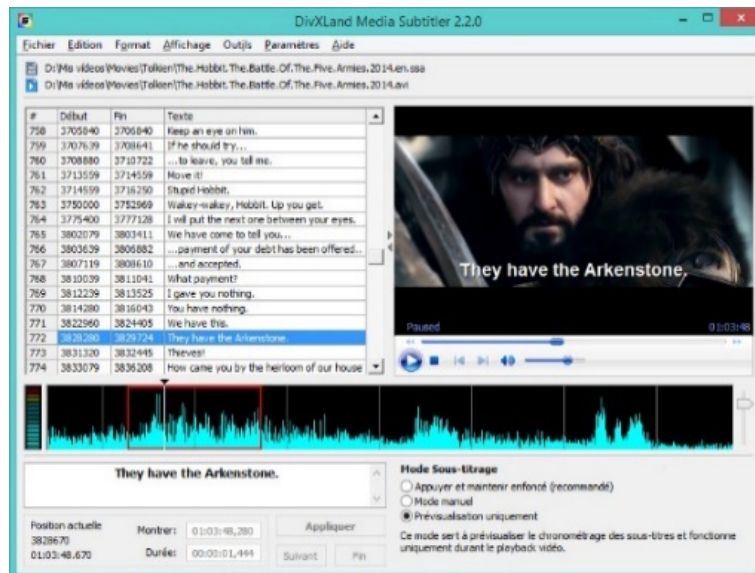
DivXLand Media Subtitler 2.2.0

Fichier Edition Format Affichage Outils Paramètres Aide

D:\Mes videos\Movies\Tolkien\The.Hobbit.The.Battle.Of.The.Five.Armies.2014.en.ssa
D:\Mes videos\Movies\Tolkien\The.Hobbit.The.Battle.Of.The.Five.Armies.2014.avi

| # | Début | Fin | Texte |
|---|---|---|---|
| 758 | 3705840 | 3706840 | Keep an eye on him. |
| 759 | 3707639 | 3708641 | If he should try... |
| 760 | 3708880 | 3710722 | ...to leave, you tell me. |
| 761 | 3713559 | 3714559 | Move it! |
| 762 | 3714559 | 3716250 | Stupid Hobbit. |
| 763 | 3750000 | 3752969 | Wakey-wakey, Hobbit. Up you get. |
| 764 | 3775400 | 3777128 | I will put the next one between your eyes. |
| 765 | 3802079 | 3803411 | We have come to tell you... |
| 766 | 3803639 | 3806882 | ...payment of your debt has been offered... |
| 767 | 3807119 | 3808610 | ...and accepted. |
| 768 | 3810039 | 3811041 | What payment? |
| 769 | 3812239 | 3813525 | I gave you nothing. |
| 770 | 3814280 | 3816043 | You have nothing. |
| 771 | 3822960 | 3824405 | We have this. |
| 772 | 3828280 | 3829724 | They have the Arkenstone. |
| 773 | 3831320 | 3832445 | Thieves! |
| 774 | 3833079 | 3836208 | How came you by the heirloom of our house |

They have the Arkenstone.

Paused 01:03:48

They have the Arkenstone.

Position actuelle
3828670
01:03:48.670

Montrer: 01:03:48,280
Durée: 00:00:01,444

Appliquer
Suivant Fin

Mode Sous-titrage
Appuyer et maintenir enfoncé (recommandé)
Mode manuel
Prévisualisation uniquement
Ce mode sert à prévisualiser le chronométrage des sous-titres et fonctionne uniquement durant le playback vidéo.